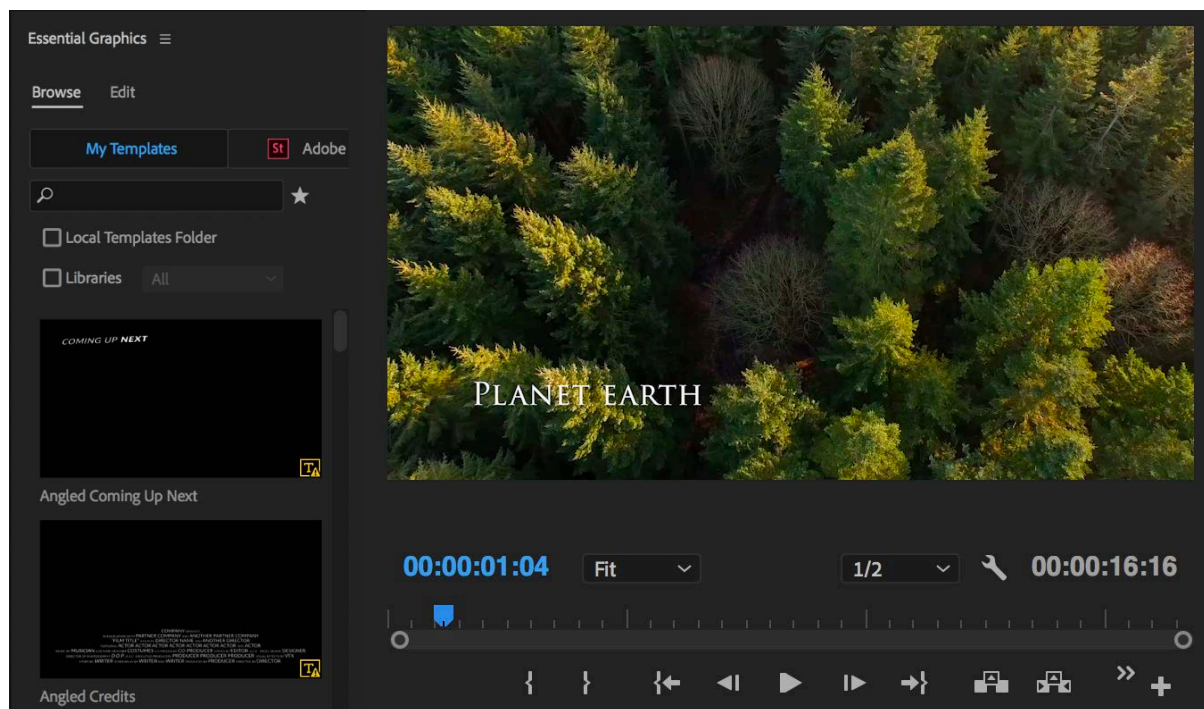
Essential Graphics ☰

Browse Edit

My Templates

St Adobe

Local Templates Folder

Libraries All

COMING UP NEXT

Angled Coming Up Next

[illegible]

Angled Credits

PLANET EARTH

00:00:01:04

Fit

1/2

00:00:16:16